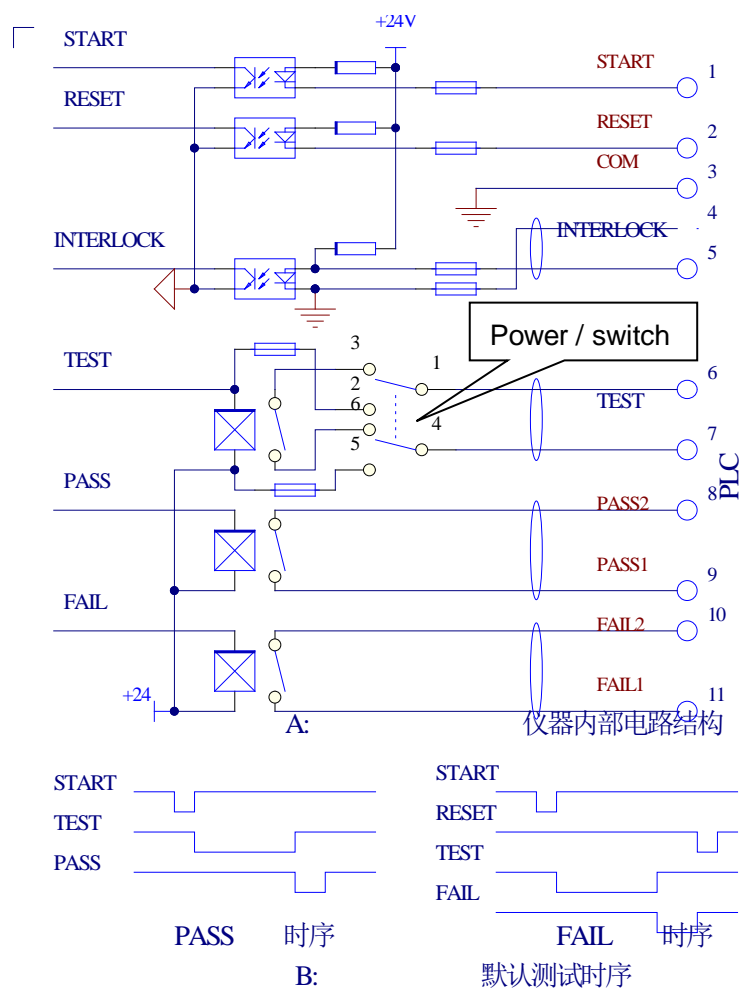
START
RESET
INTERLOCK
+24V
START 1
RESET 2
COM 3
4
INTERLOCK
5
Power / switch
TEST
3
1
2
6
4
5
6
TEST
7
PLC
PASS
8
PASS2
PASS1
9
FAIL
FAIL2
10
FAIL1
11
+24
A:
仪器内部电路结构

START
TEST
PASS
PASS 时序

START
RESET
TEST
FAIL
FAIL 时序

B:
默认测试时序